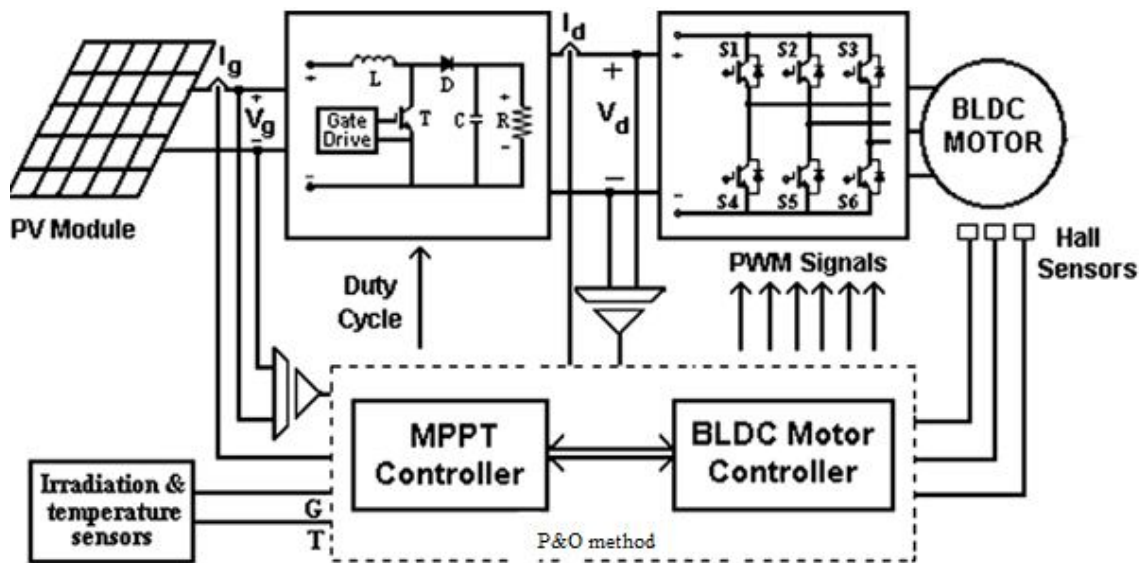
$I_g$

$V_g$

+

-

L

D

Gate Drive

T

C

R

+

-

+

-

$I_d$

+

$V_d$

—

+

-

S1

S2

S3

S4

S5

S6

BLDC MOTOR

PV Module

Duty Cycle

PWM Signals

Hall Sensors

MPPT Controller

BLDC Motor Controller

Irradiation & temperature sensors

G

T

P&O method